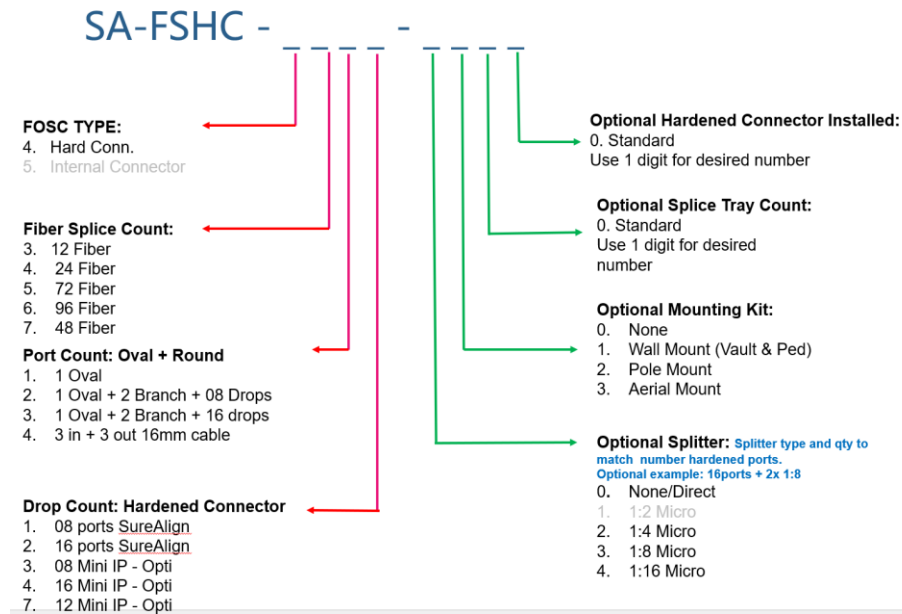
SA-FSHC - _ _ _ _ - _ _ _ _

FOSC TYPE:
4. Hard Conn.
5. Internal Connector

Fiber Splice Count:
3. 12 Fiber
4. 24 Fiber
5. 72 Fiber
6. 96 Fiber
7. 48 Fiber

Port Count: Oval + Round
1. 1 Oval
2. 1 Oval + 2 Branch + 08 Drops
3. 1 Oval + 2 Branch + 16 drops
4. 3 in + 3 out 16mm cable

Drop Count: Hardened Connector
1. 08 ports SureAlign
2. 16 ports SureAlign
3. 08 Mini IP - Opti
4. 16 Mini IP - Opti
7. 12 Mini IP - Opti

Optional Hardened Connector Installed:
0. Standard
Use 1 digit for desired number

Optional Splice Tray Count:
0. Standard
Use 1 digit for desired number

Optional Mounting Kit:
0. None
1. Wall Mount (Vault & Ped)
2. Pole Mount
3. Aerial Mount

Optional Splitter: Splitter type and qty to match number hardened ports.
Optional example: 16ports + 2x 1:8
0. None/Direct
1. 1:2 Micro
2. 1:4 Micro
3. 1:8 Micro
4. 1:16 Micro